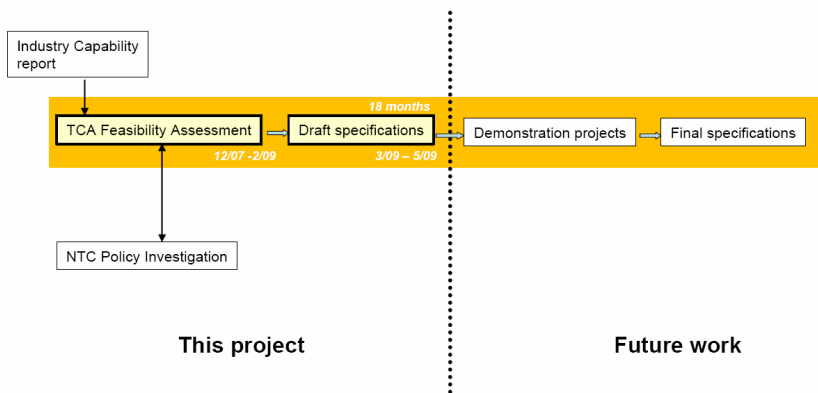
Industry Capability report

18 months

TCA Feasibility Assessment

12/07 -2/09

Draft specifications

3/09 – 5/09

Demonstration projects

Final specifications

NTC Policy Investigation

This project

Future work